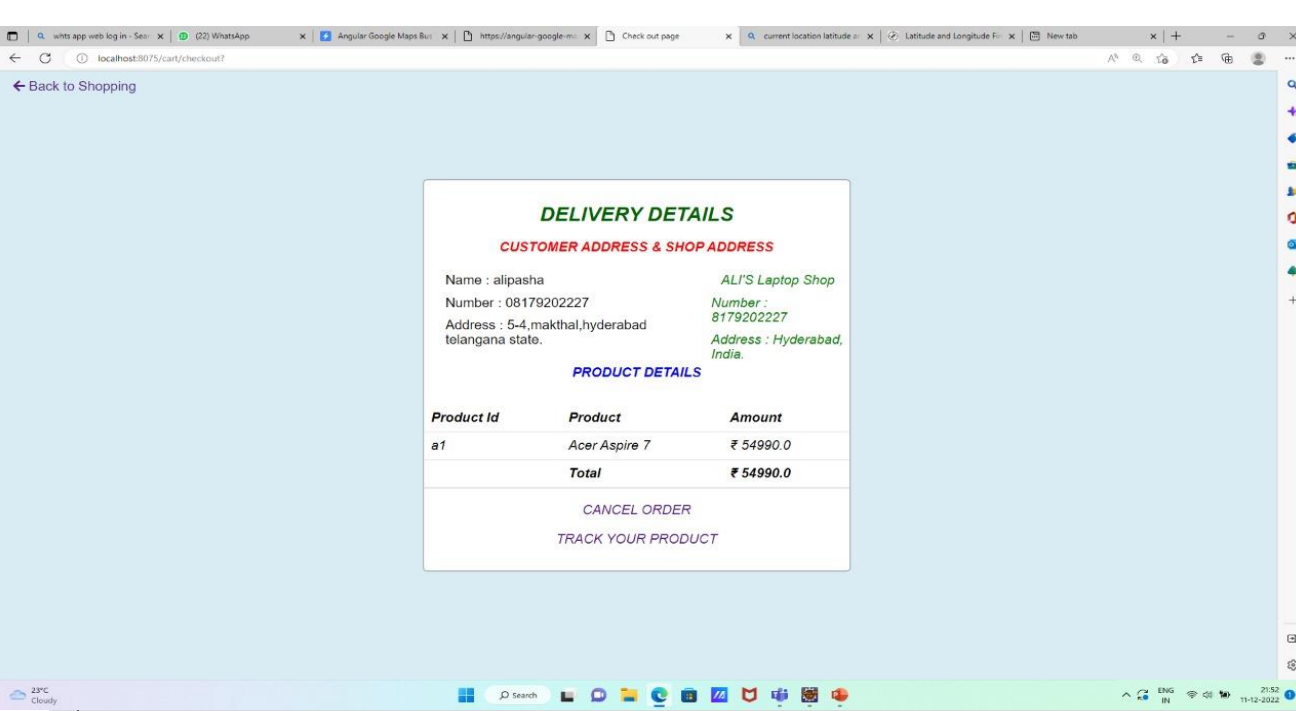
whts app web log in - Sear | (22) WhatsApp | Angular Google Maps Bus | https://angular-google-ma | Check out page | current location latitude an | Latitude and Longitude Fi | New tab

localhost:8075/cart/checkout?

← Back to Shopping

DELIVERY DETAILS

CUSTOMER ADDRESS & SHOP ADDRESS

Name : alipasha

Number : 08179202227

Address : 5-4,makthal,hyderabad telangana state.

ALI'S Laptop Shop

Number : 8179202227

Address : Hyderabad, India.

PRODUCT DETAILS

| Product Id | Product | Amount |
|---|---|---|
| a1 | Acer Aspire 7 | ₹ 54990.0 |
| | Total | ₹ 54990.0 |

CANCEL ORDER

TRACK YOUR PRODUCT

23°C Cloudy

Search

ENG IN

21:52 11-12-2022